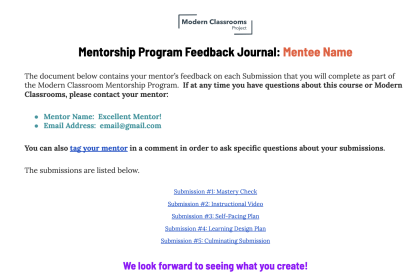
Modern Classrooms Project

Mentorship Program Feedback Journal: Mentee Name

The document below contains your mentor's feedback on each Submission that you will complete as part of the Modern Classroom Mentorship Program. If at any time you have questions about this course or Modern Classrooms, please contact your mentor:

- Mentor Name: Excellent Mentor!
- Email Address: email@gmail.com

You can also tag your mentor in a comment in order to ask specific questions about your submissions.

The submissions are listed below.

Submission #1: Mastery Check

Submission #2: Instructional Video

Submission #3: Self-Pacing Plan

Submission #4: Learning Design Plan

Submission #5: Culminating Submission

We look forward to seeing what you create!